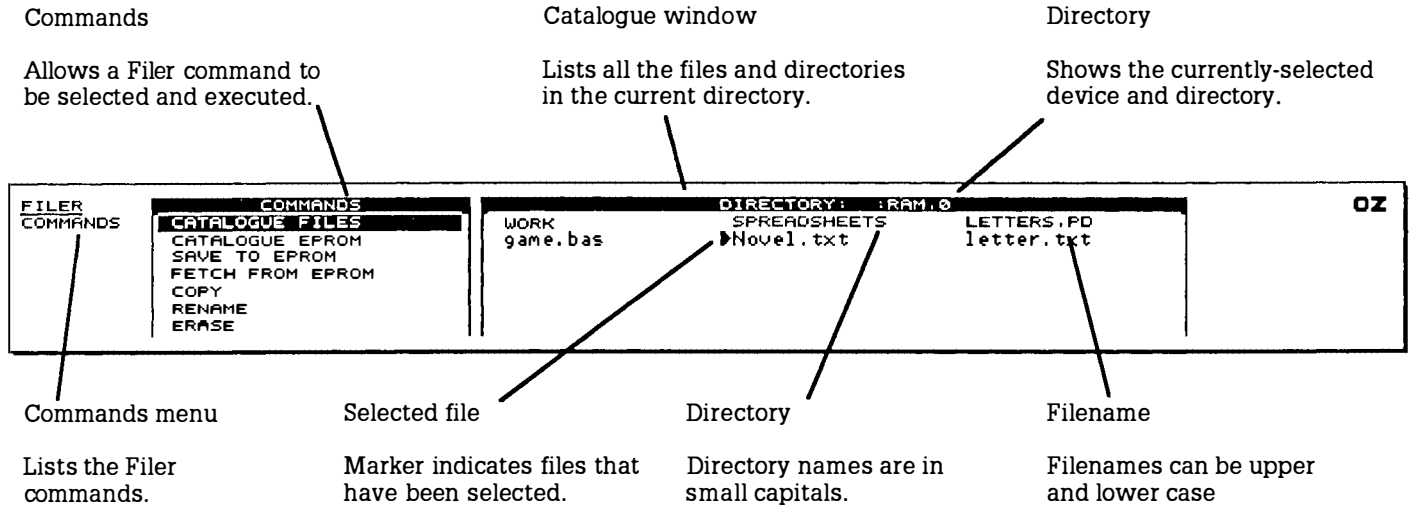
Commands

Allows a Filer command to be selected and executed.

Catalogue window

Lists all the files and directories in the current directory.

Directory

Shows the currently-selected device and directory.

FILER
COMMANDS

COMMANDS
CATALOGUE FILES
CATALOGUE EPROM
SAVE TO EPROM
FETCH FROM EPROM
COPY
RENAME
ERASE

DIRECTORY: :RAM.0
WORK
game.bas
SPREADSHEETS
Novel.txt
LETTERS.PD
letter.txt

OZ

Commands menu

Lists the Filer commands.

Selected file

Marker indicates files that have been selected.

Directory

Directory names are in small capitals.

Filename

Filenames can be upper and lower case